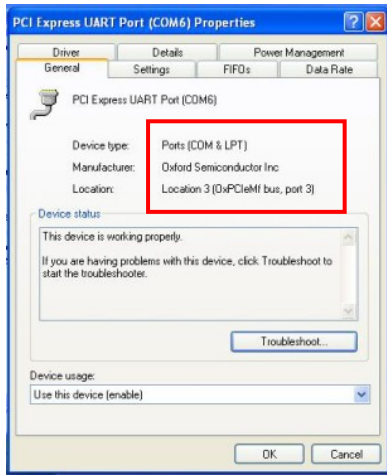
PCI Express UART Port (COM6) Properties

?
X

Driver
Details
Power Management
General
Settings
FIFOs
Data Rate

PCI Express UART Port (COM6)

Device type: Ports (COM & LPT)
Manufacturer: Oxford Semiconductor Inc
Location: Location 3 (OxPCIeMf bus, port 3)

Device status

This device is working properly.

If you are having problems with this device, click Troubleshoot to start the troubleshooter.

Troubleshoot...

Device usage:

Use this device (enable)

OK
Cancel